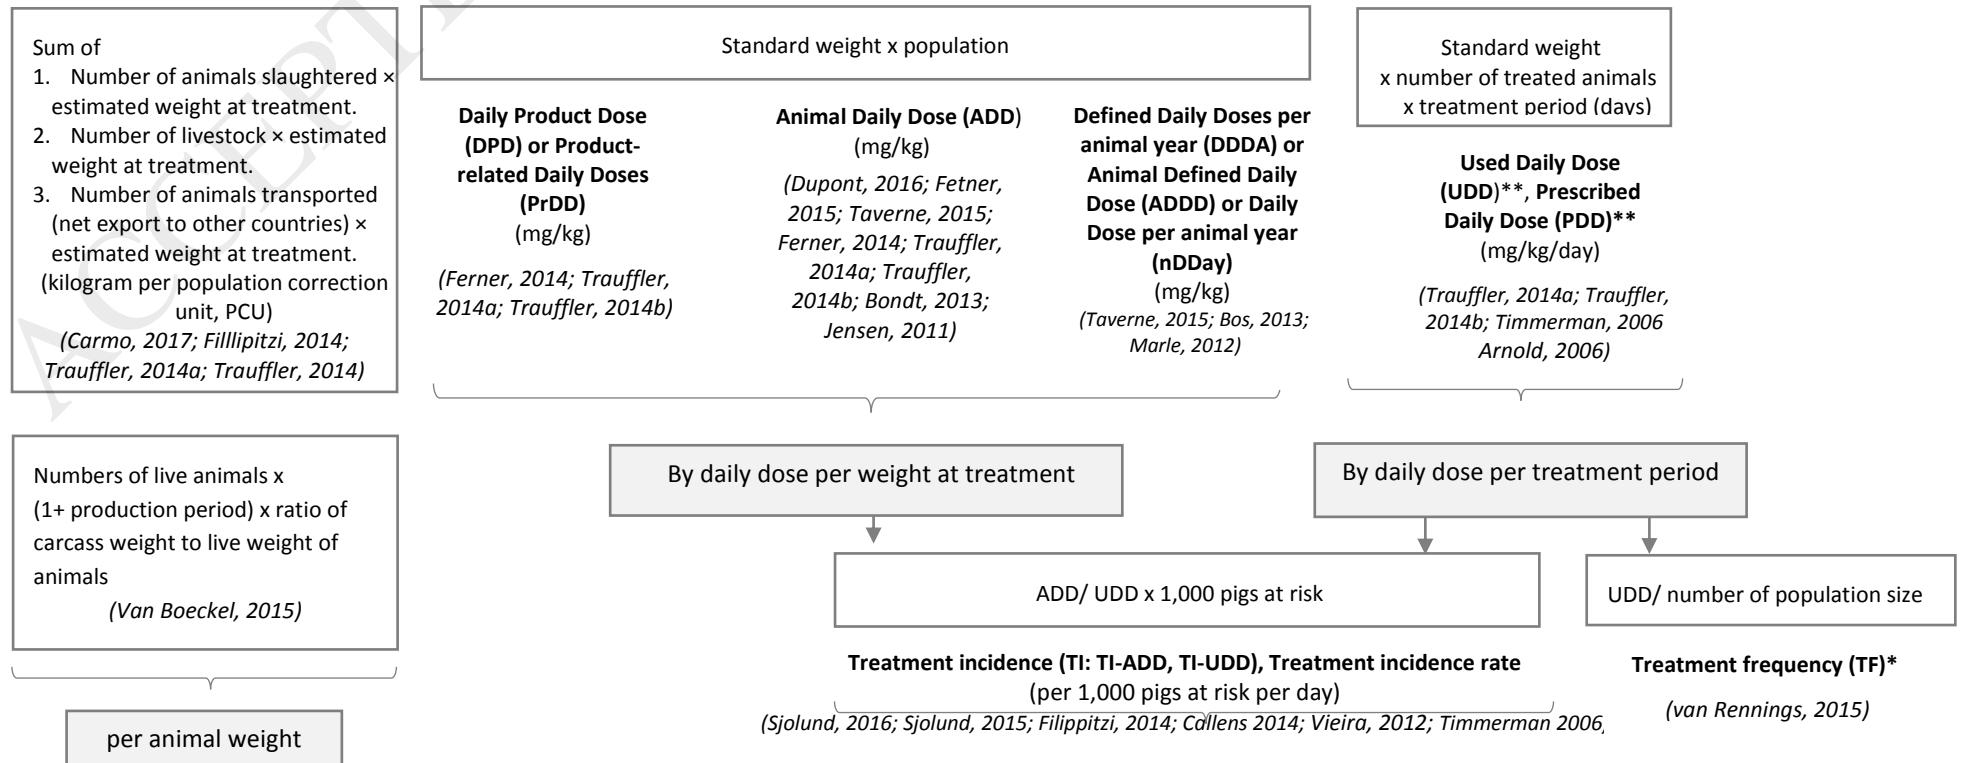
Sum of
1. Number of animals slaughtered × estimated weight at treatment.
2. Number of livestock × estimated weight at treatment.
3. Number of animals transported (net export to other countries) × estimated weight at treatment.
(kilogram per population correction unit, PCU)
(Carmo, 2017; Filllipitzi, 2014; Trauffler, 2014a; Trauffler, 2014)

Standard weight x population

Daily Product Dose (DPD) or Product-related Daily Doses (PrDD)
(mg/kg)
(Ferner, 2014; Trauffler, 2014a; Trauffler, 2014b)

Animal Daily Dose (ADD)
(mg/kg)
(Dupont, 2016; Fetner, 2015; Taverne, 2015; Ferner, 2014; Trauffler, 2014a; Trauffler, 2014b; Bondt, 2013; Jensen, 2011)

Defined Daily Doses per animal year (DDDA) or Animal Defined Daily Dose (ADDD) or Daily Dose per animal year (nDDay)
(mg/kg)
(Taverne, 2015; Bos, 2013; Marle, 2012)

Standard weight
x number of treated animals
x treatment period (days)

Used Daily Dose (UDD)**, Prescribed Daily Dose (PDD)**
(mg/kg/day)
(Trauffler, 2014a; Trauffler, 2014b; Timmerman, 2006 Arnold, 2006)

Numbers of live animals x (1+ production period) x ratio of carcass weight to live weight of animals
(Van Boeckel, 2015)

per animal weight

By daily dose per weight at treatment

By daily dose per treatment period

ADD/ UDD x 1,000 pigs at risk

UDD/ number of population size

Treatment incidence (TI: TI-ADD, TI-UDD), Treatment incidence rate
(per 1,000 pigs at risk per day)
(Sjolund, 2016; Sjolund, 2015; Filippitzi, 2014; Callens 2014; Vieira, 2012; Timmerman 2006)

Treatment frequency (TF)*
(van Rennings, 2015)